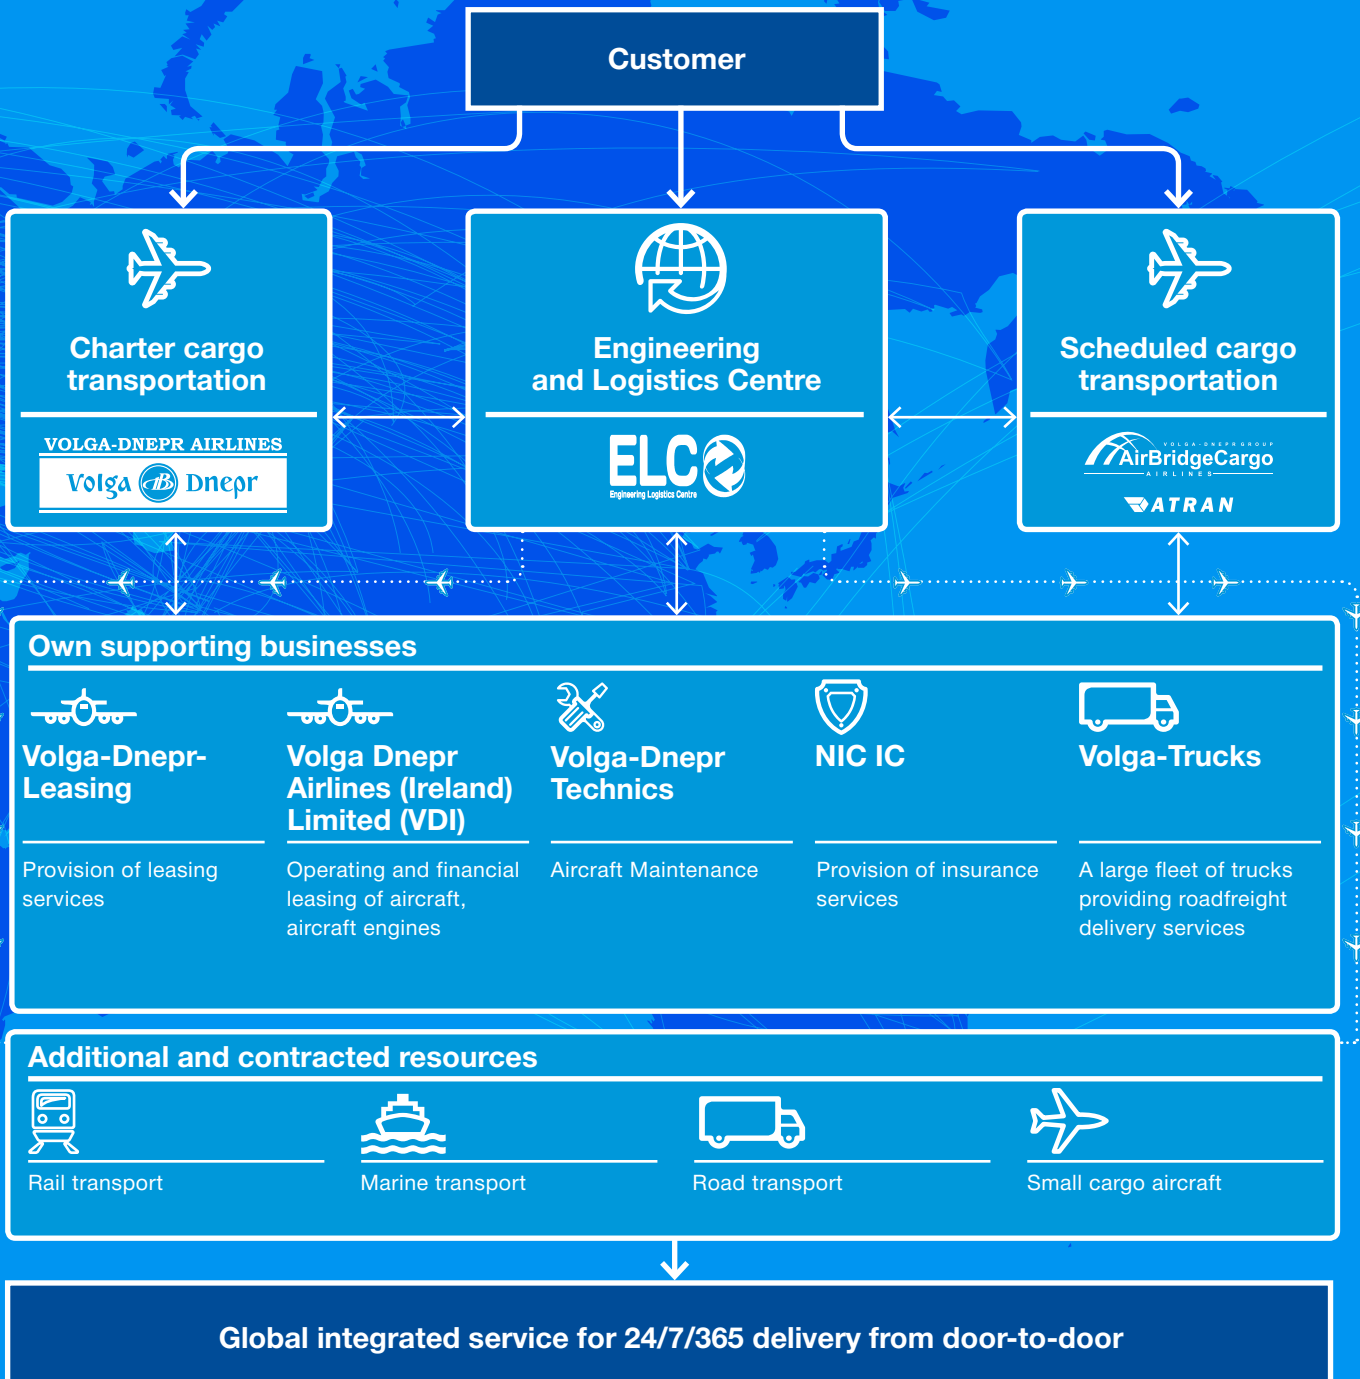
Customer

Charter cargo transportation

VOLGA-DNEPR AIRLINES
Volga Dnepr

Engineering and Logistics Centre

ELC
Engineering Logistics Centre

Scheduled cargo transportation

VOLGA-DNEPR GROUP
AirBridgeCargo
AIRLINES
ATRAN

Own supporting businesses

Volga-Dnepr-Leasing

Provision of leasing services

Volga Dnepr Airlines (Ireland) Limited (VDI)

Operating and financial leasing of aircraft, aircraft engines

Volga-Dnepr Technics

Aircraft Maintenance

NIC IC

Provision of insurance services

Volga-Trucks

A large fleet of trucks providing roadfreight delivery services

Additional and contracted resources

Rail transport

Marine transport

Road transport

Small cargo aircraft

Global integrated service for 24/7/365 delivery from door-to-door